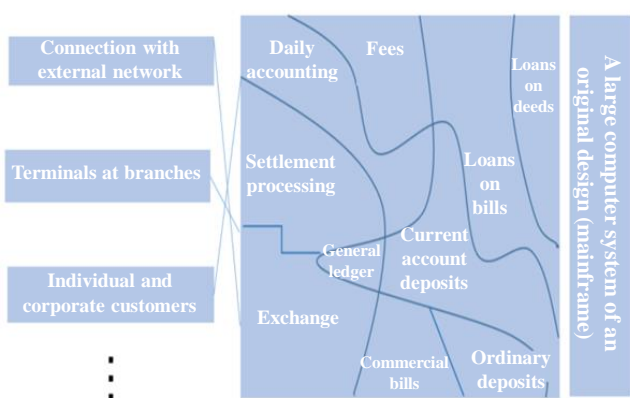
Connection with external network

Terminals at branches

Individual and corporate customers

⋮

Daily accounting

Fees

Loans on deeds

Settlement processing

Loans on bills

General ledger

Current account deposits

Exchange

Commercial bills

Ordinary deposits

A large computer system of an original design (mainframe)